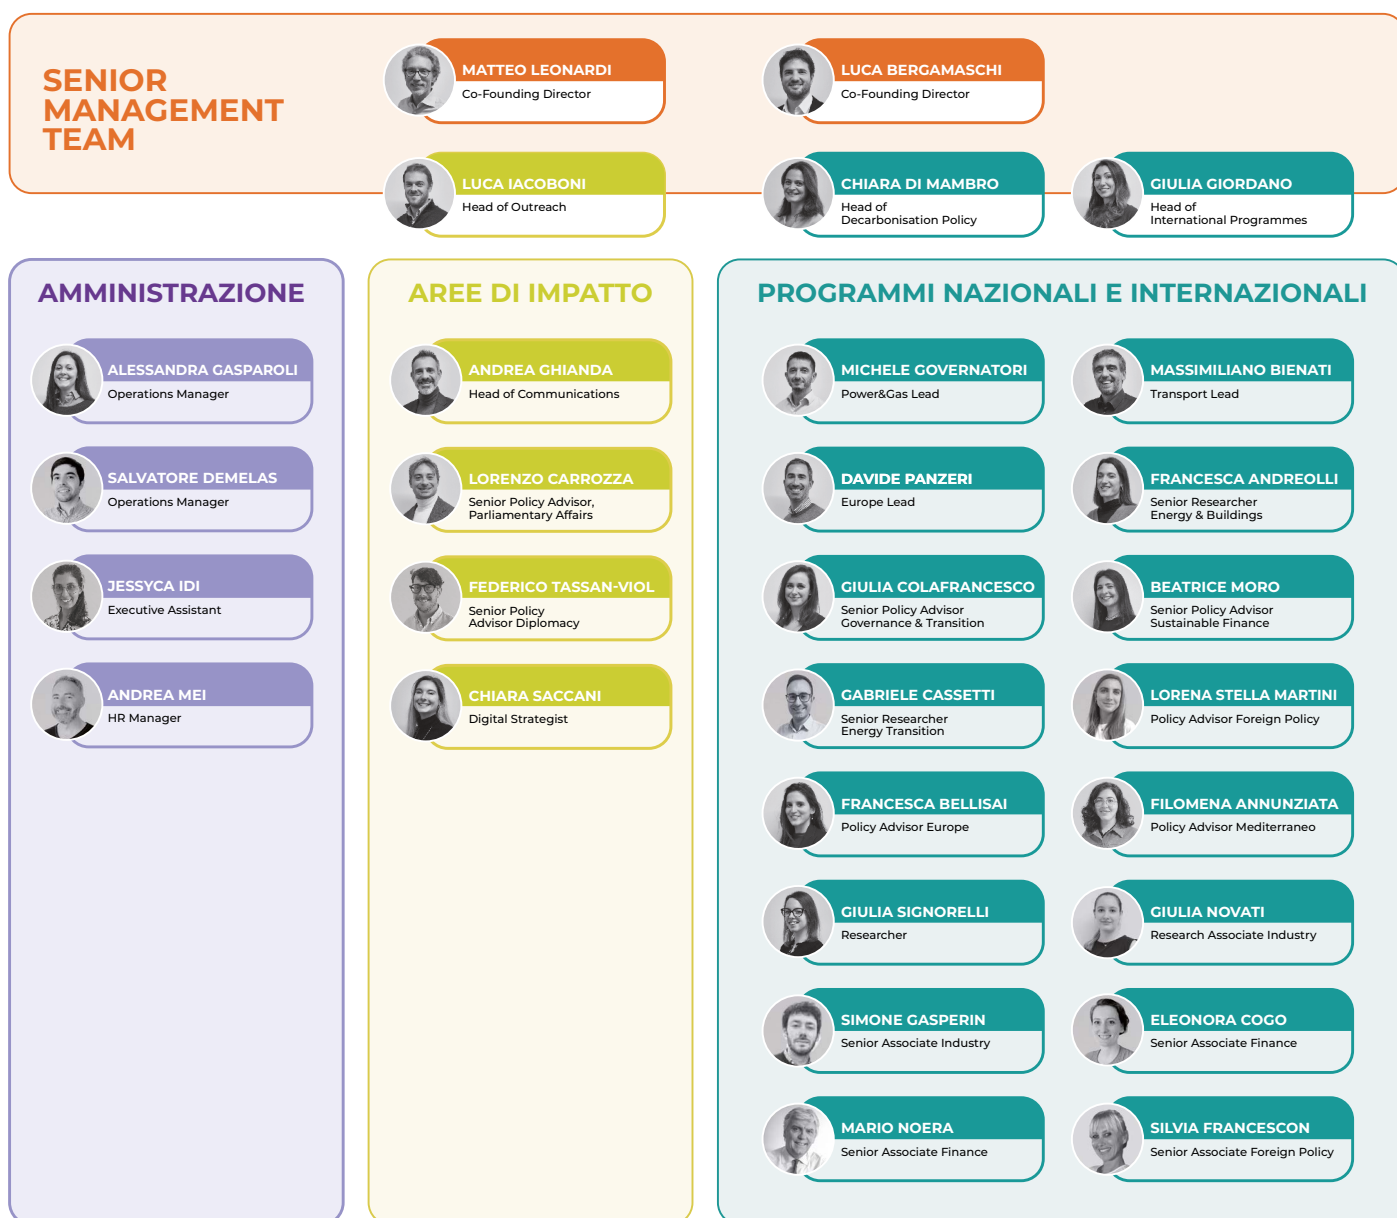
SENIOR MANAGEMENT TEAM

MATTEO LEONARDI
Co-Founding Director

LUCA BERGAMASCHI
Co-Founding Director

LUCA IACOBONI
Head of Outreach

CHIARA DI MAMBRO
Head of Decarbonisation Policy

GIULIA GIORDANO
Head of International Programmes

AMMINISTRAZIONE

ALESSANDRA GASPAROLI
Operations Manager

SALVATORE DEMELAS
Operations Manager

JESSYCA IDI
Executive Assistant

ANDREA MEI
HR Manager

AREE DI IMPATTO

ANDREA GHIANDA
Head of Communications

LORENZO CARROZZA
Senior Policy Advisor, Parliamentary Affairs

FEDERICO TASSAN-VIOL
Senior Policy Advisor Diplomacy

CHIARA SACCANI
Digital Strategist

PROGRAMMI NAZIONALI E INTERNAZIONALI

MICHELE GOVERNATORI
Power&Gas Lead

MASSIMILIANO BIENATI
Transport Lead

DAVIDE PANZERI
Europe Lead

FRANCESCA ANDREOLLI
Senior Researcher Energy & Buildings

GIULIA COLAFRANCESCO
Senior Policy Advisor Governance & Transition

BEATRICE MORO
Senior Policy Advisor Sustainable Finance

GABRIELE CASSETTI
Senior Researcher Energy Transition

LORENA STELLA MARTINI
Policy Advisor Foreign Policy

FRANCESCA BELLISAI
Policy Advisor Europe

FILOMENA ANNUNZIATA
Policy Advisor Mediterraneo

GIULIA SIGNORELLI
Researcher

GIULIA NOVATI
Research Associate Industry

SIMONE GASPERIN
Senior Associate Industry

ELEONORA COGO
Senior Associate Finance

MARIO NOERA
Senior Associate Finance

SILVIA FRANCESCON
Senior Associate Foreign Policy